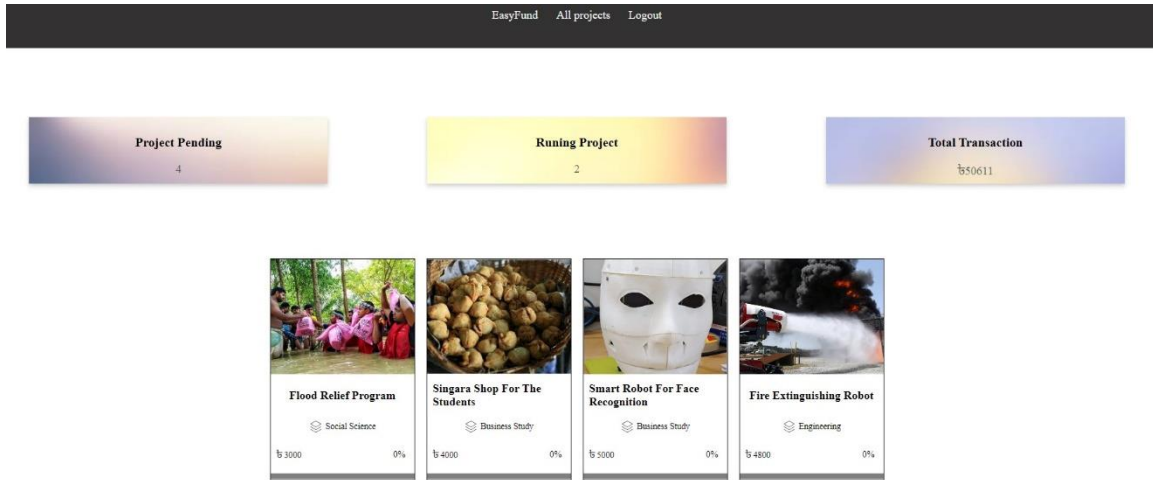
EasyFund All projects Logout

Project Pending
4

Runing Project
2

Total Transaction
৳50611

Flood Relief Program
Social Science
৳ 3000 0%

Singara Shop For The Students
Business Study
৳ 4000 0%

Smart Robot For Face Recognition
Business Study
৳ 5000 0%

Fire Extinguishing Robot
Engineering
৳ 4800 0%